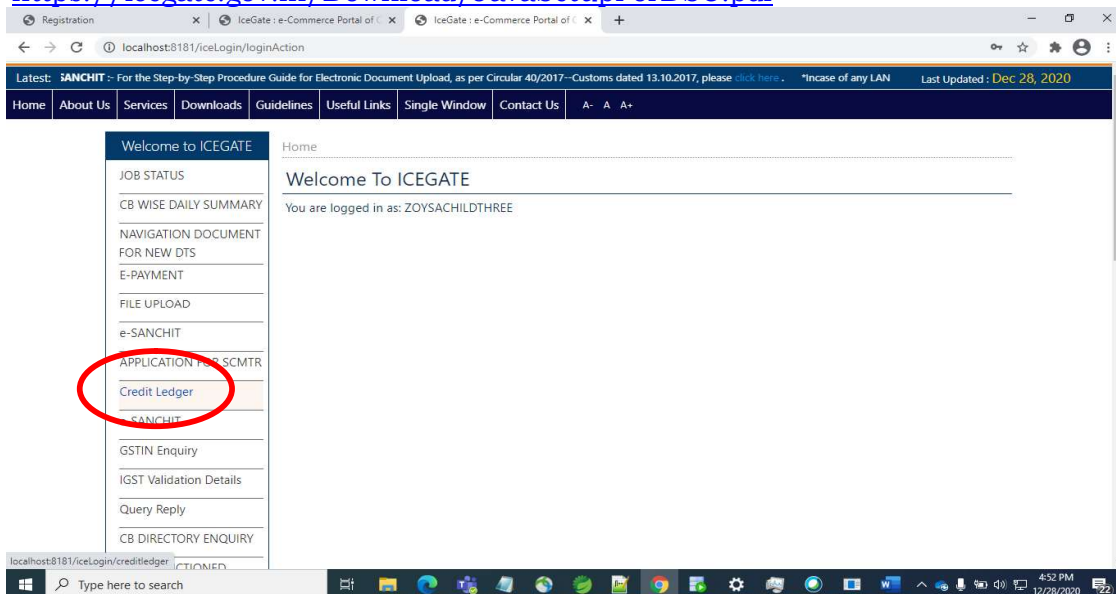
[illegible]

Registration
IceGate : e-Commerce Portal of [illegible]
IceGate : e-Commerce Portal of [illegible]

localhost:8181/iceLogin/loginAction

Latest: SANCHIT :- For the Step-by-Step Procedure Guide for Electronic Document Upload, as per Circular 40/2017--Customs dated 13.10.2017, please click here. *Incase of any LAN
Last Updated : Dec 28, 2020

Home | About Us | Services | Downloads | Guidelines | Useful Links | Single Window | Contact Us | A- A A+

Welcome to ICEGATE
JOB STATUS
CB WISE DAILY SUMMARY
NAVIGATION DOCUMENT FOR NEW DTS
E-PAYMENT
FILE UPLOAD
e-SANCHIT
APPLICATION FOR SCMTR
Credit Ledger
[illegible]SANCHIT
GSTIN Enquiry
IGST Validation Details
Query Reply
CB DIRECTORY ENQUIRY
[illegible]CTIONED

Home

Welcome To ICEGATE

You are logged in as: ZOYSACHILDTHREE

localhost:8181/iceLogin/creditledger

Type here to search

4:52 PM
12/28/2020
22